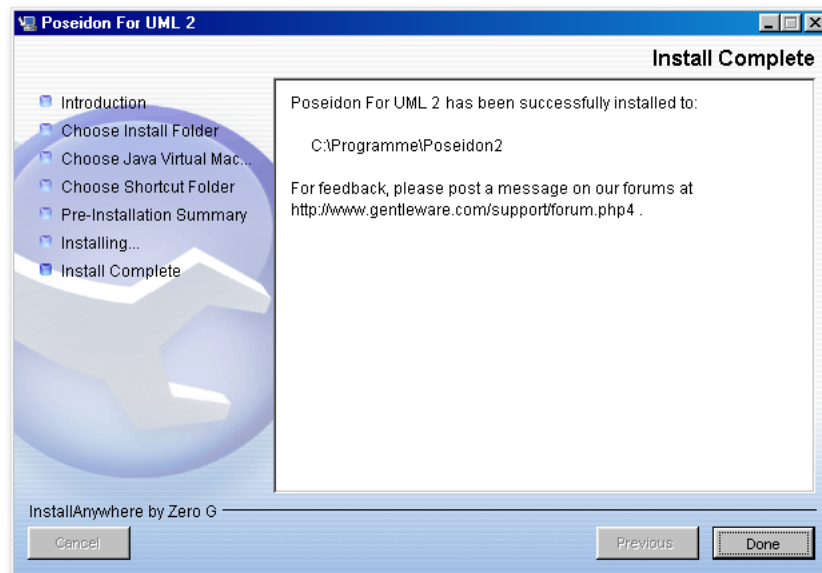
Poseidon For UML 2

Install Complete

Introduction
Choose Install Folder
Choose Java Virtual Mac...
Choose Shortcut Folder
Pre-Installation Summary
Installing...
Install Complete

Poseidon For UML 2 has been successfully installed to:

C:\Programme\Poseidon2

For feedback, please post a message on our forums at http://www.gentleware.com/support/forum.php4 .

InstallAnywhere by Zero G

Cancel

Previous

Done